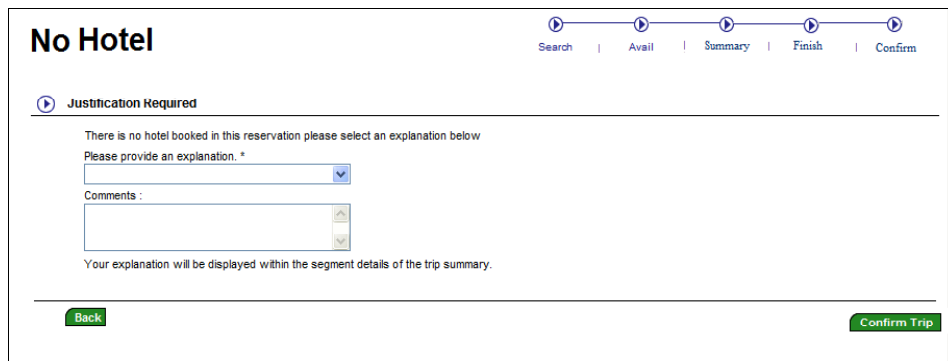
No Hotel

Search | Avail | Summary | Finish | Confirm

Justification Required

There is no hotel booked in this reservation please select an explanation below

Please provide an explanation. *

Comments :

Your explanation will be displayed within the segment details of the trip summary.

Back

Confirm Trip